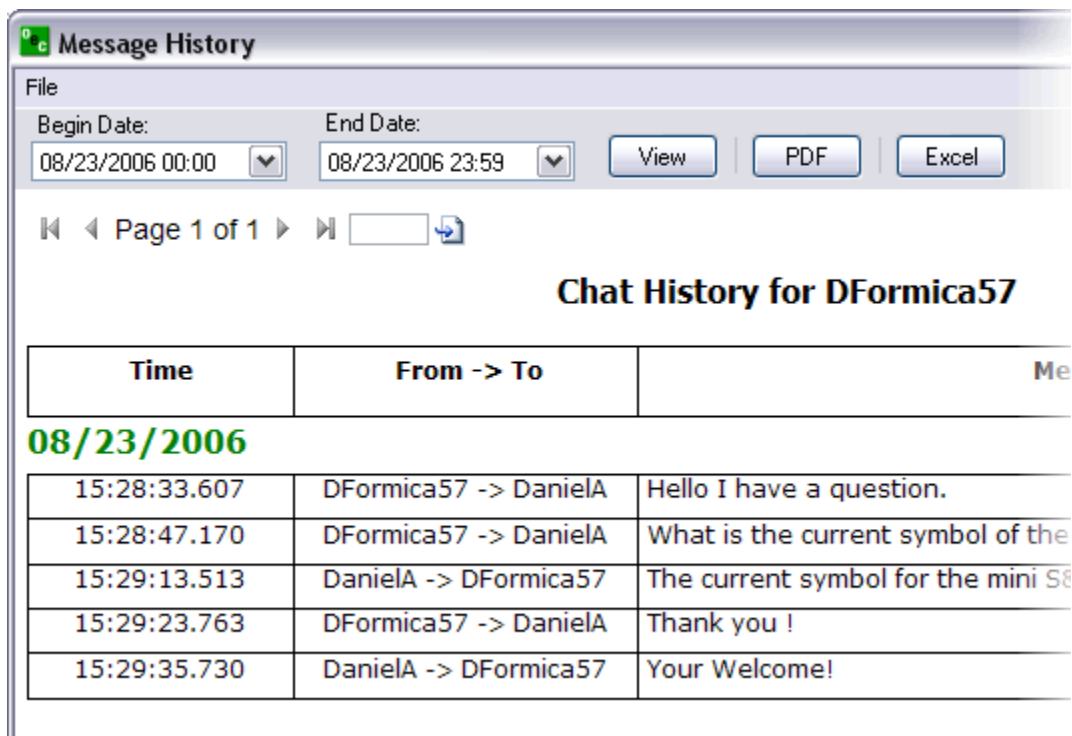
Message History

File

Begin Date: 08/23/2006 00:00

End Date: 08/23/2006 23:59

View PDF Excel

Page 1 of 1

Chat History for DFormica57

| Time | From -> To | Me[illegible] |
|---|---|---|

08/23/2006

| | | |
|---|---|---|
| 15:28:33.607 | DFormica57 -> DanielA | Hello I have a question. |
| 15:28:47.170 | DFormica57 -> DanielA | What is the current symbol of the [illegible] |
| 15:29:13.513 | DanielA -> DFormica57 | The current symbol for the mini S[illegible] |
| 15:29:23.763 | DFormica57 -> DanielA | Thank you ! |
| 15:29:35.730 | DanielA -> DFormica57 | Your Welcome! |